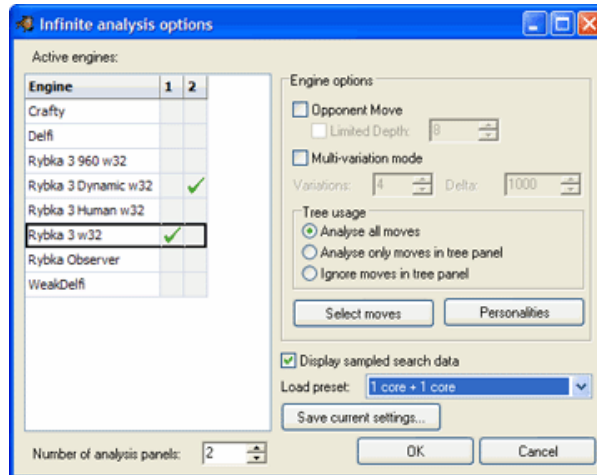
Infinite analysis options

Active engines:

| Engine | 1 | 2 |
|---|---|---|
| Crafty | | |
| Delfi | | |
| Rybka 3 960 w32 | | |
| Rybka 3 Dynamic w32 | | ✓ |
| Rybka 3 Human w32 | | |
| Rybka 3 w32 | ✓ | |
| Rybka Observer | | |
| WeakDelfi | | |

Engine options

Opponent Move

Limited Depth: 8

Multi-variation mode

Variations: 4 Delta: 1000

Tree usage

Analyse all moves

Analyse only moves in tree panel

Ignore moves in tree panel

Select moves

Personalities

Display sampled search data

Load preset: 1 core + 1 core

Save current settings...

Number of analysis panels: 2

OK

Cancel